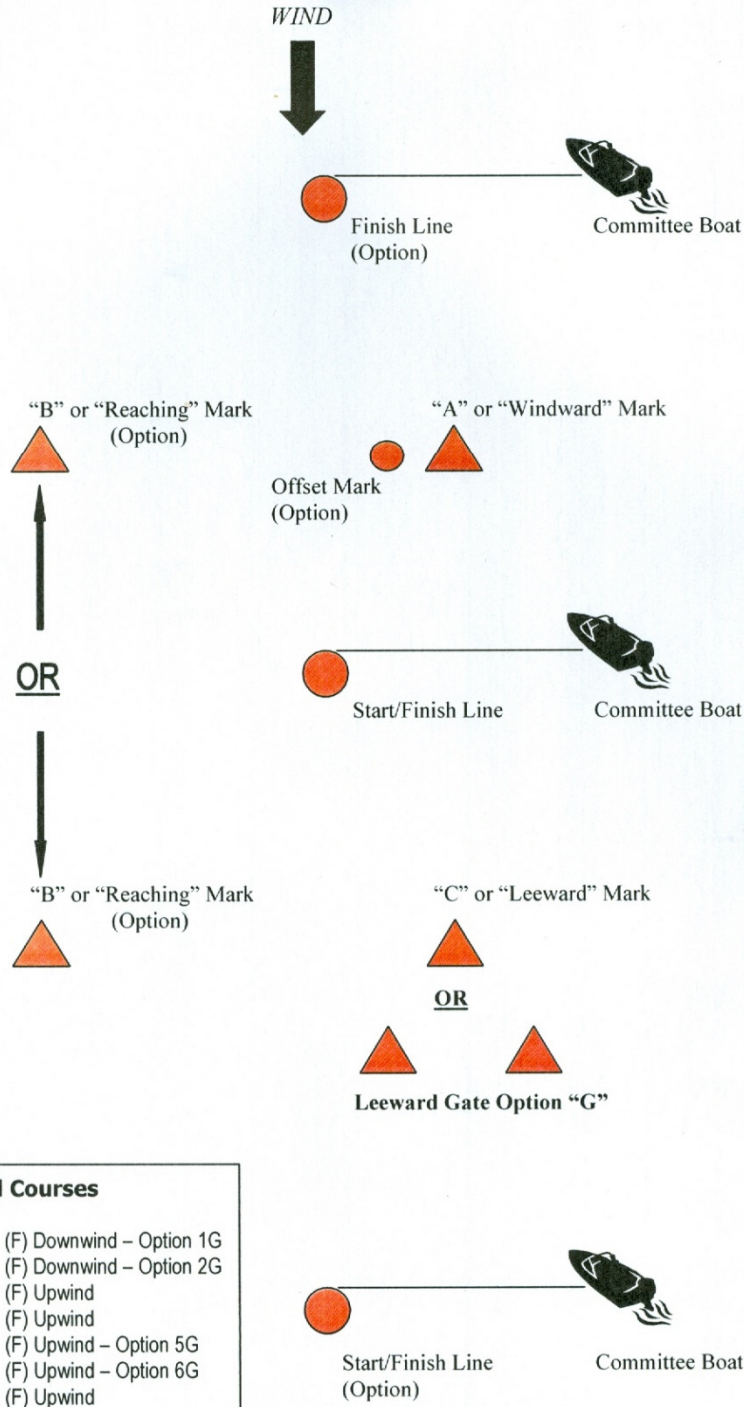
WIND

Finish Line (Option)

Committee Boat

"B" or "Reaching" Mark (Option)

"A" or "Windward" Mark

Offset Mark (Option)

OR

Start/Finish Line

Committee Boat

"B" or "Reaching" Mark (Option)

"C" or "Leeward" Mark

OR

Leeward Gate Option "G"

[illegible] Courses

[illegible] (F) Downwind – Option 1G
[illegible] (F) Downwind – Option 2G
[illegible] (F) Upwind
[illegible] (F) Upwind
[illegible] (F) Upwind – Option 5G
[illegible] (F) Upwind – Option 6G
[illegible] (F) Upwind

Start/Finish Line (Option)

Committee Boat